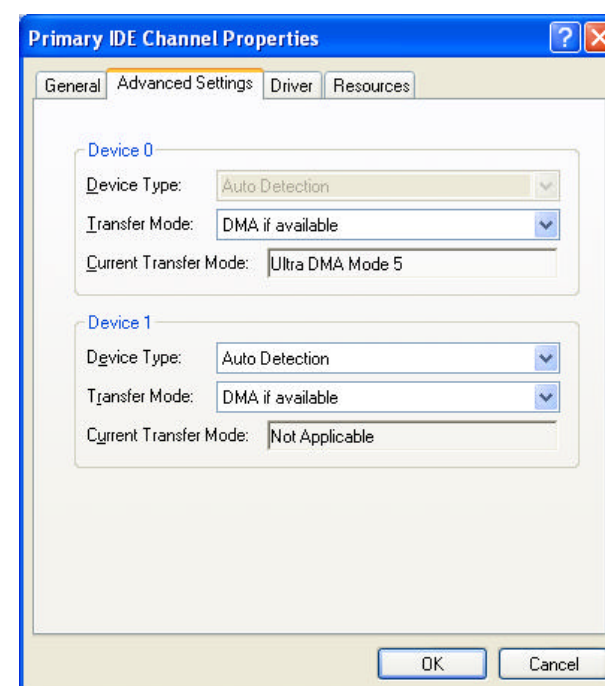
Primary IDE Channel Properties

? X

General | Advanced Settings | Driver | Resources

Device 0

Device Type: Auto Detection

Transfer Mode: DMA if available

Current Transfer Mode: Ultra DMA Mode 5

Device 1

Device Type: Auto Detection

Transfer Mode: DMA if available

Current Transfer Mode: Not Applicable

OK | Cancel